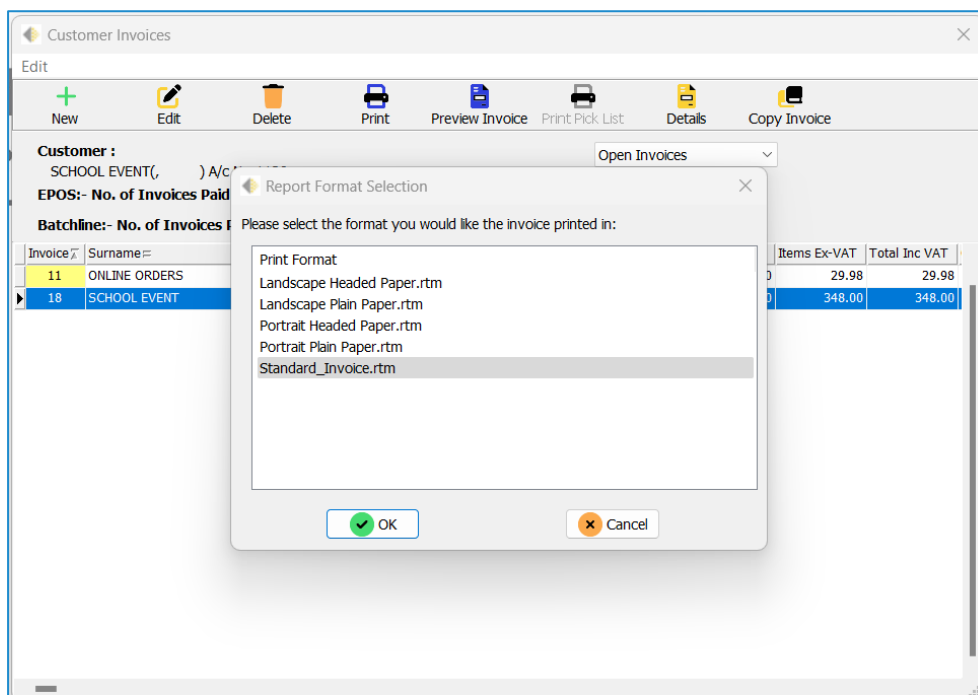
Customer Invoices

Edit

New
Edit
Delete
Print
Preview Invoice
Print Pick List
Details
Copy Invoice

Customer :
SCHOOL EVENT(, ) A/c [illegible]
EPOS:- No. of Invoices Paid
Batchline:- No. of Invoices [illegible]

Open Invoices

| Invoice | Surname | Items Ex-VAT | Total Inc VAT |
|---|---|---|---|
| 11 | ONLINE ORDERS | 29.98 | 29.98 |
| 18 | SCHOOL EVENT | 348.00 | 348.00 |

Report Format Selection

Please select the format you would like the invoice printed in:

Print Format
Landscape Headed Paper.rtm
Landscape Plain Paper.rtm
Portrait Headed Paper.rtm
Portrait Plain Paper.rtm
Standard_Invoice.rtm

OK
Cancel